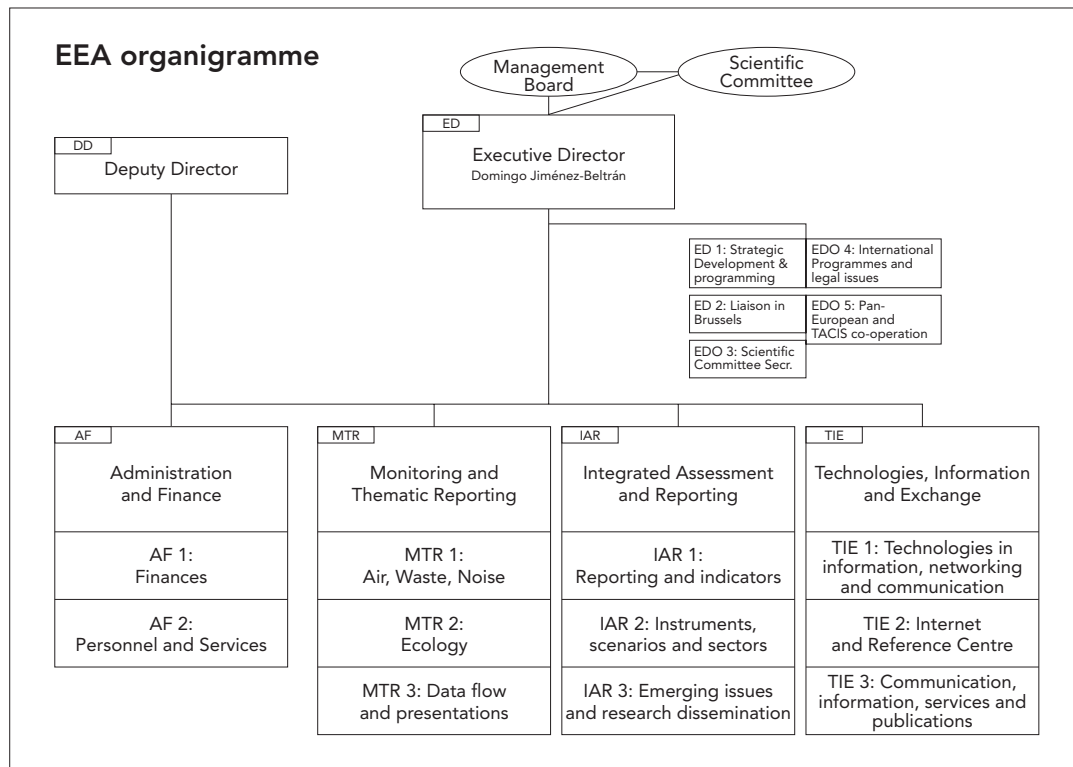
EEA organigramme

Management Board

Scientific Committee

ED
Executive Director
Domingo Jiménez-Beltrán

DD
Deputy Director

ED 1: Strategic Development & programming

EDO 4: International Programmes and legal issues

ED 2: Liaison in Brussels

EDO 5: Pan-European and TACIS co-operation

EDO 3: Scientific Committee Secr.

AF
Administration and Finance

AF 1: Finances

AF 2: Personnel and Services

MTR
Monitoring and Thematic Reporting

MTR 1: Air, Waste, Noise

MTR 2: Ecology

MTR 3: Data flow and presentations

IAR
Integrated Assessment and Reporting

IAR 1: Reporting and indicators

IAR 2: Instruments, scenarios and sectors

IAR 3: Emerging issues and research dissemination

TIE
Technologies, Information and Exchange

TIE 1: Technologies in information, networking and communication

TIE 2: Internet and Reference Centre

TIE 3: Communication, information, services and publications